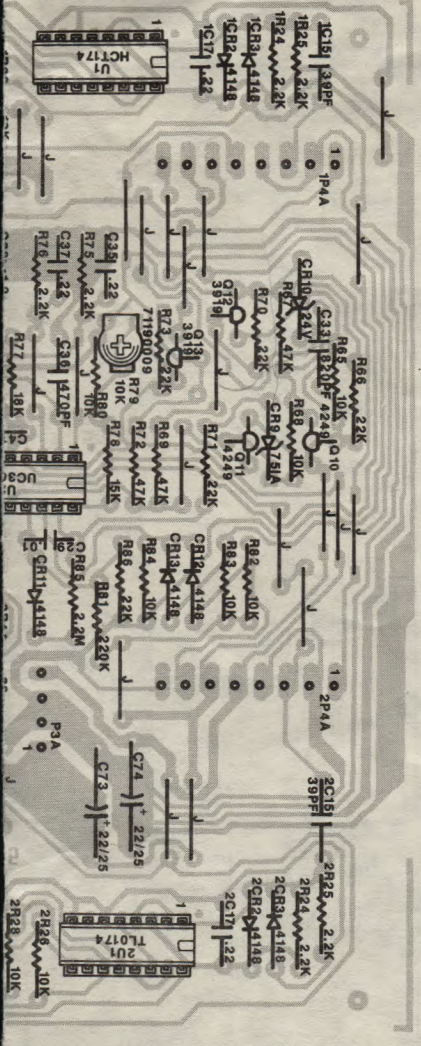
1C15 39PF
1R25 2.2K
1R24 2.2K
1CR3 4148
1CR2 4148
1C17 .22
1
U1
HCT174
1
1P4A
R66 22K
R65 10K
C33 820PF
CR10 24V
R67 47K
R70 22K
Q12 3919
Q10 4249
R68 10K
CR9 7.5V
Q11 4249
R71 22K
Q13 3919
R73 22K
71190009
R79 10K
R80 10K
R72 47K
R69 47K
R78 15K
C35 .22
R75 2.2K
C37 .22
R76 2.2K
C39 470PF
R77 18K
C4
UC3
R82 10K
R83 10K
CR12 4148
CR13 4148
R84 10K
R86 22K
R81 220K
CR85 2.2M
C9
.01
CR11 4148
1
2P4A
P3A
1
C74 22/25
C73 22/25
2C15 39PF
2R25 2.2K
2R24 2.2K
2CR3 4148
2CR2 4148
2C17 .22
2U1
TL074
2R26 10K
2R28 10K